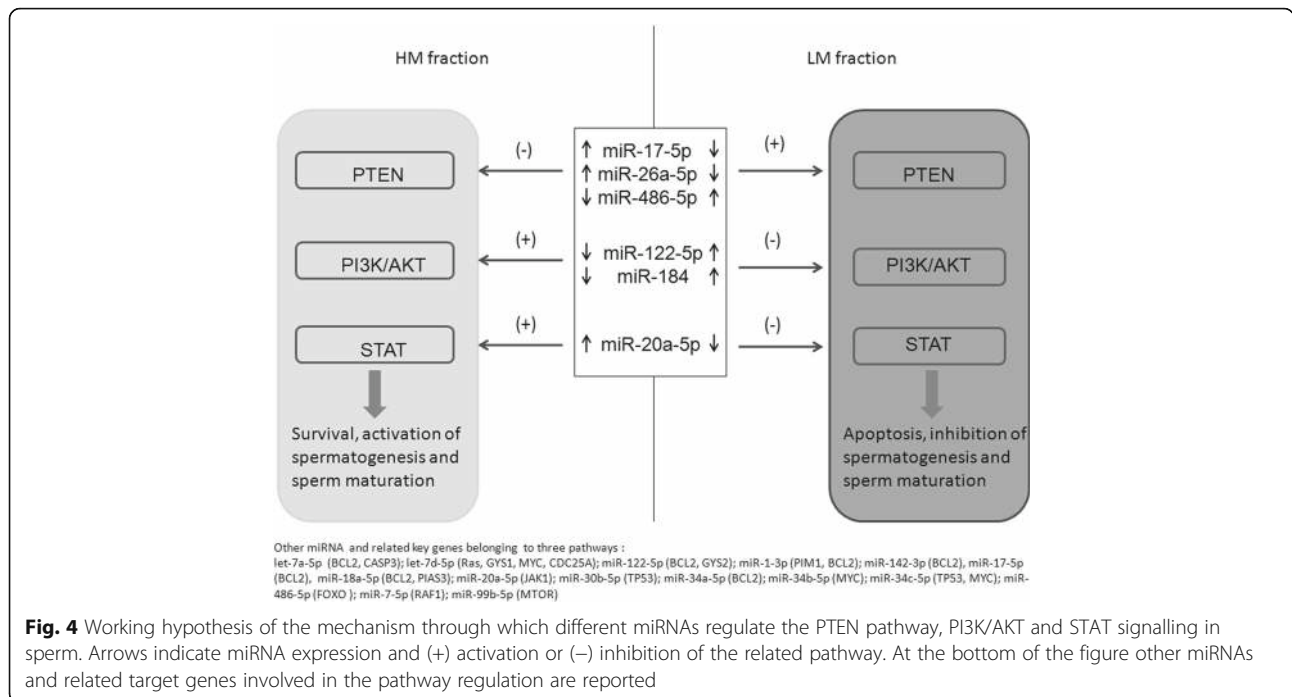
HM fraction

LM fraction

PTEN

PI3K/AKT

STAT

Survival, activation of spermatogenesis and sperm maturation

(-)

(+)

(+)

↑ miR-17-5p ↓
↑ miR-26a-5p ↓
↓ miR-486-5p ↑

↓ miR-122-5p ↑
↓ miR-184 ↑

↑ miR-20a-5p ↓

(+)

(-)

(-)

PTEN

PI3K/AKT

STAT

Apoptosis, inhibition of spermatogenesis and sperm maturation

Other miRNA and related key genes belonging to three pathways :
let-7a-5p (BCL2, CASP3); let-7d-5p (Ras, GYS1, MYC, CDC25A); miR-122-5p (BCL2, GYS2); miR-1-3p (PIM1, BCL2); miR-142-3p (BCL2), miR-17-5p (BCL2), miR-18a-5p (BCL2, PIAS3); miR-20a-5p (JAK1); miR-30b-5p (TP53); miR-34a-5p (BCL2); miR-34b-5p (MYC); miR-34c-5p (TP53, MYC); miR-486-5p (FOXO ); miR-7-5p (RAF1); miR-99b-5p (MTOR)

**Fig. 4** Working hypothesis of the mechanism through which different miRNAs regulate the PTEN pathway, PI3K/AKT and STAT signalling in sperm. Arrows indicate miRNA expression and (+) activation or (–) inhibition of the related pathway. At the bottom of the figure other miRNAs and related target genes involved in the pathway regulation are reported